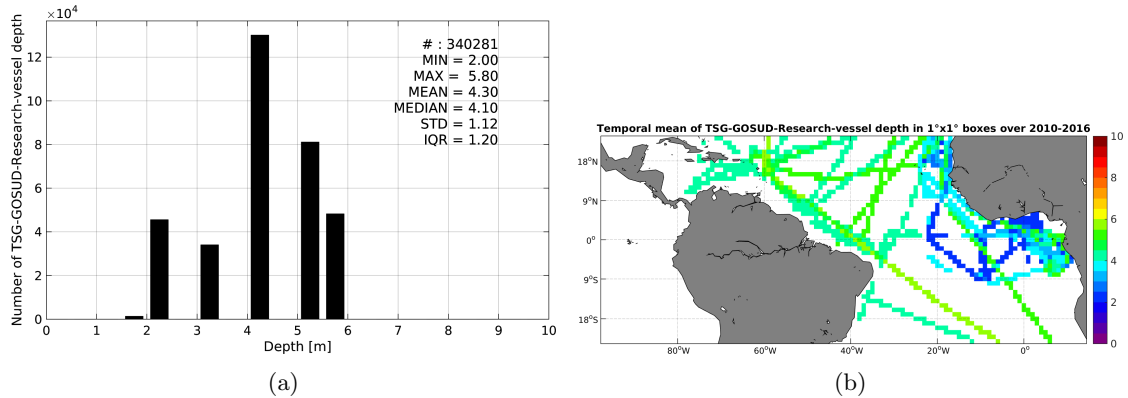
$\times10^4$
Number of TSG-GOSUD-Research-vessel depth
12
10
8
6
4
2
0
0 1 2 3 4 5 6 7 8 9 10
Depth [m]
# : 340281
MIN = 2.00
MAX = 5.80
MEAN = 4.30
MEDIAN = 4.10
STD = 1.12
IQR = 1.20

(a)

Temporal mean of TSG-GOSUD-Research-vessel depth in 1°x1° boxes over 2010-2016
18°N
9°N
0°
9°S
18°S
80°W 60°W 40°W 20°W 0°
10
8
6
4
2
0

(b)